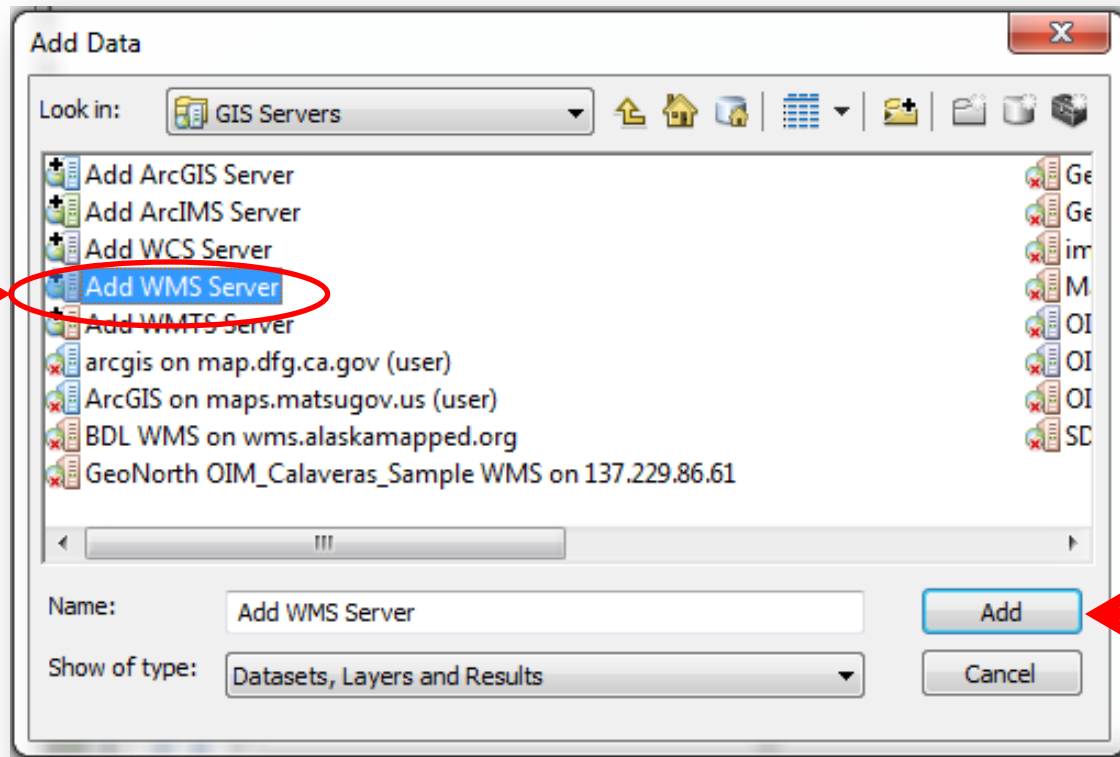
Add Data

Look in: GIS Servers

Add ArcGIS Server
Add ArcIMS Server
Add WCS Server
Add WMS Server
Add WMTS Server
arcgis on map.dfg.ca.gov (user)
ArcGIS on maps.matsugov.us (user)
BDL WMS on wms.alaskamapped.org
GeoNorth OIM_Calaveras_Sample WMS on 137.229.86.61

Ge
Ge
im
M
OI
OI
OI
SD

Name: Add WMS Server
Add

Show of type: Datasets, Layers and Results
Cancel